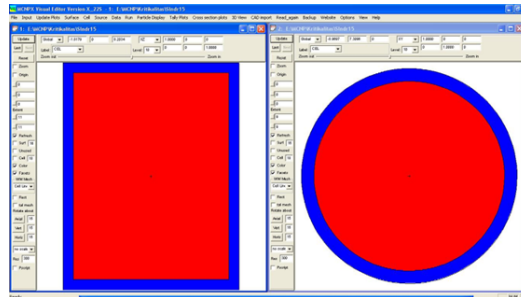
MCNPX Visual Editor Version X_22S - 1 : E:\MCNPX\Kholtur\Book15
File Input Update Plots Surface Cell Source Data Run Particle Display Tally Plots Cross section plots 3D View CAD import Read_again Backup Website Options View Help

1 : E:\MCNPX\Kholtur\Book15
Update
Reset
Zoom out
Zoom in
Origin
Refresh
Color
Cell
Level
Label

2 : E:\MCNPX\Kholtur\Book15
Update
Reset
Zoom out
Zoom in
Origin
Refresh
Color
Cell
Level
Label